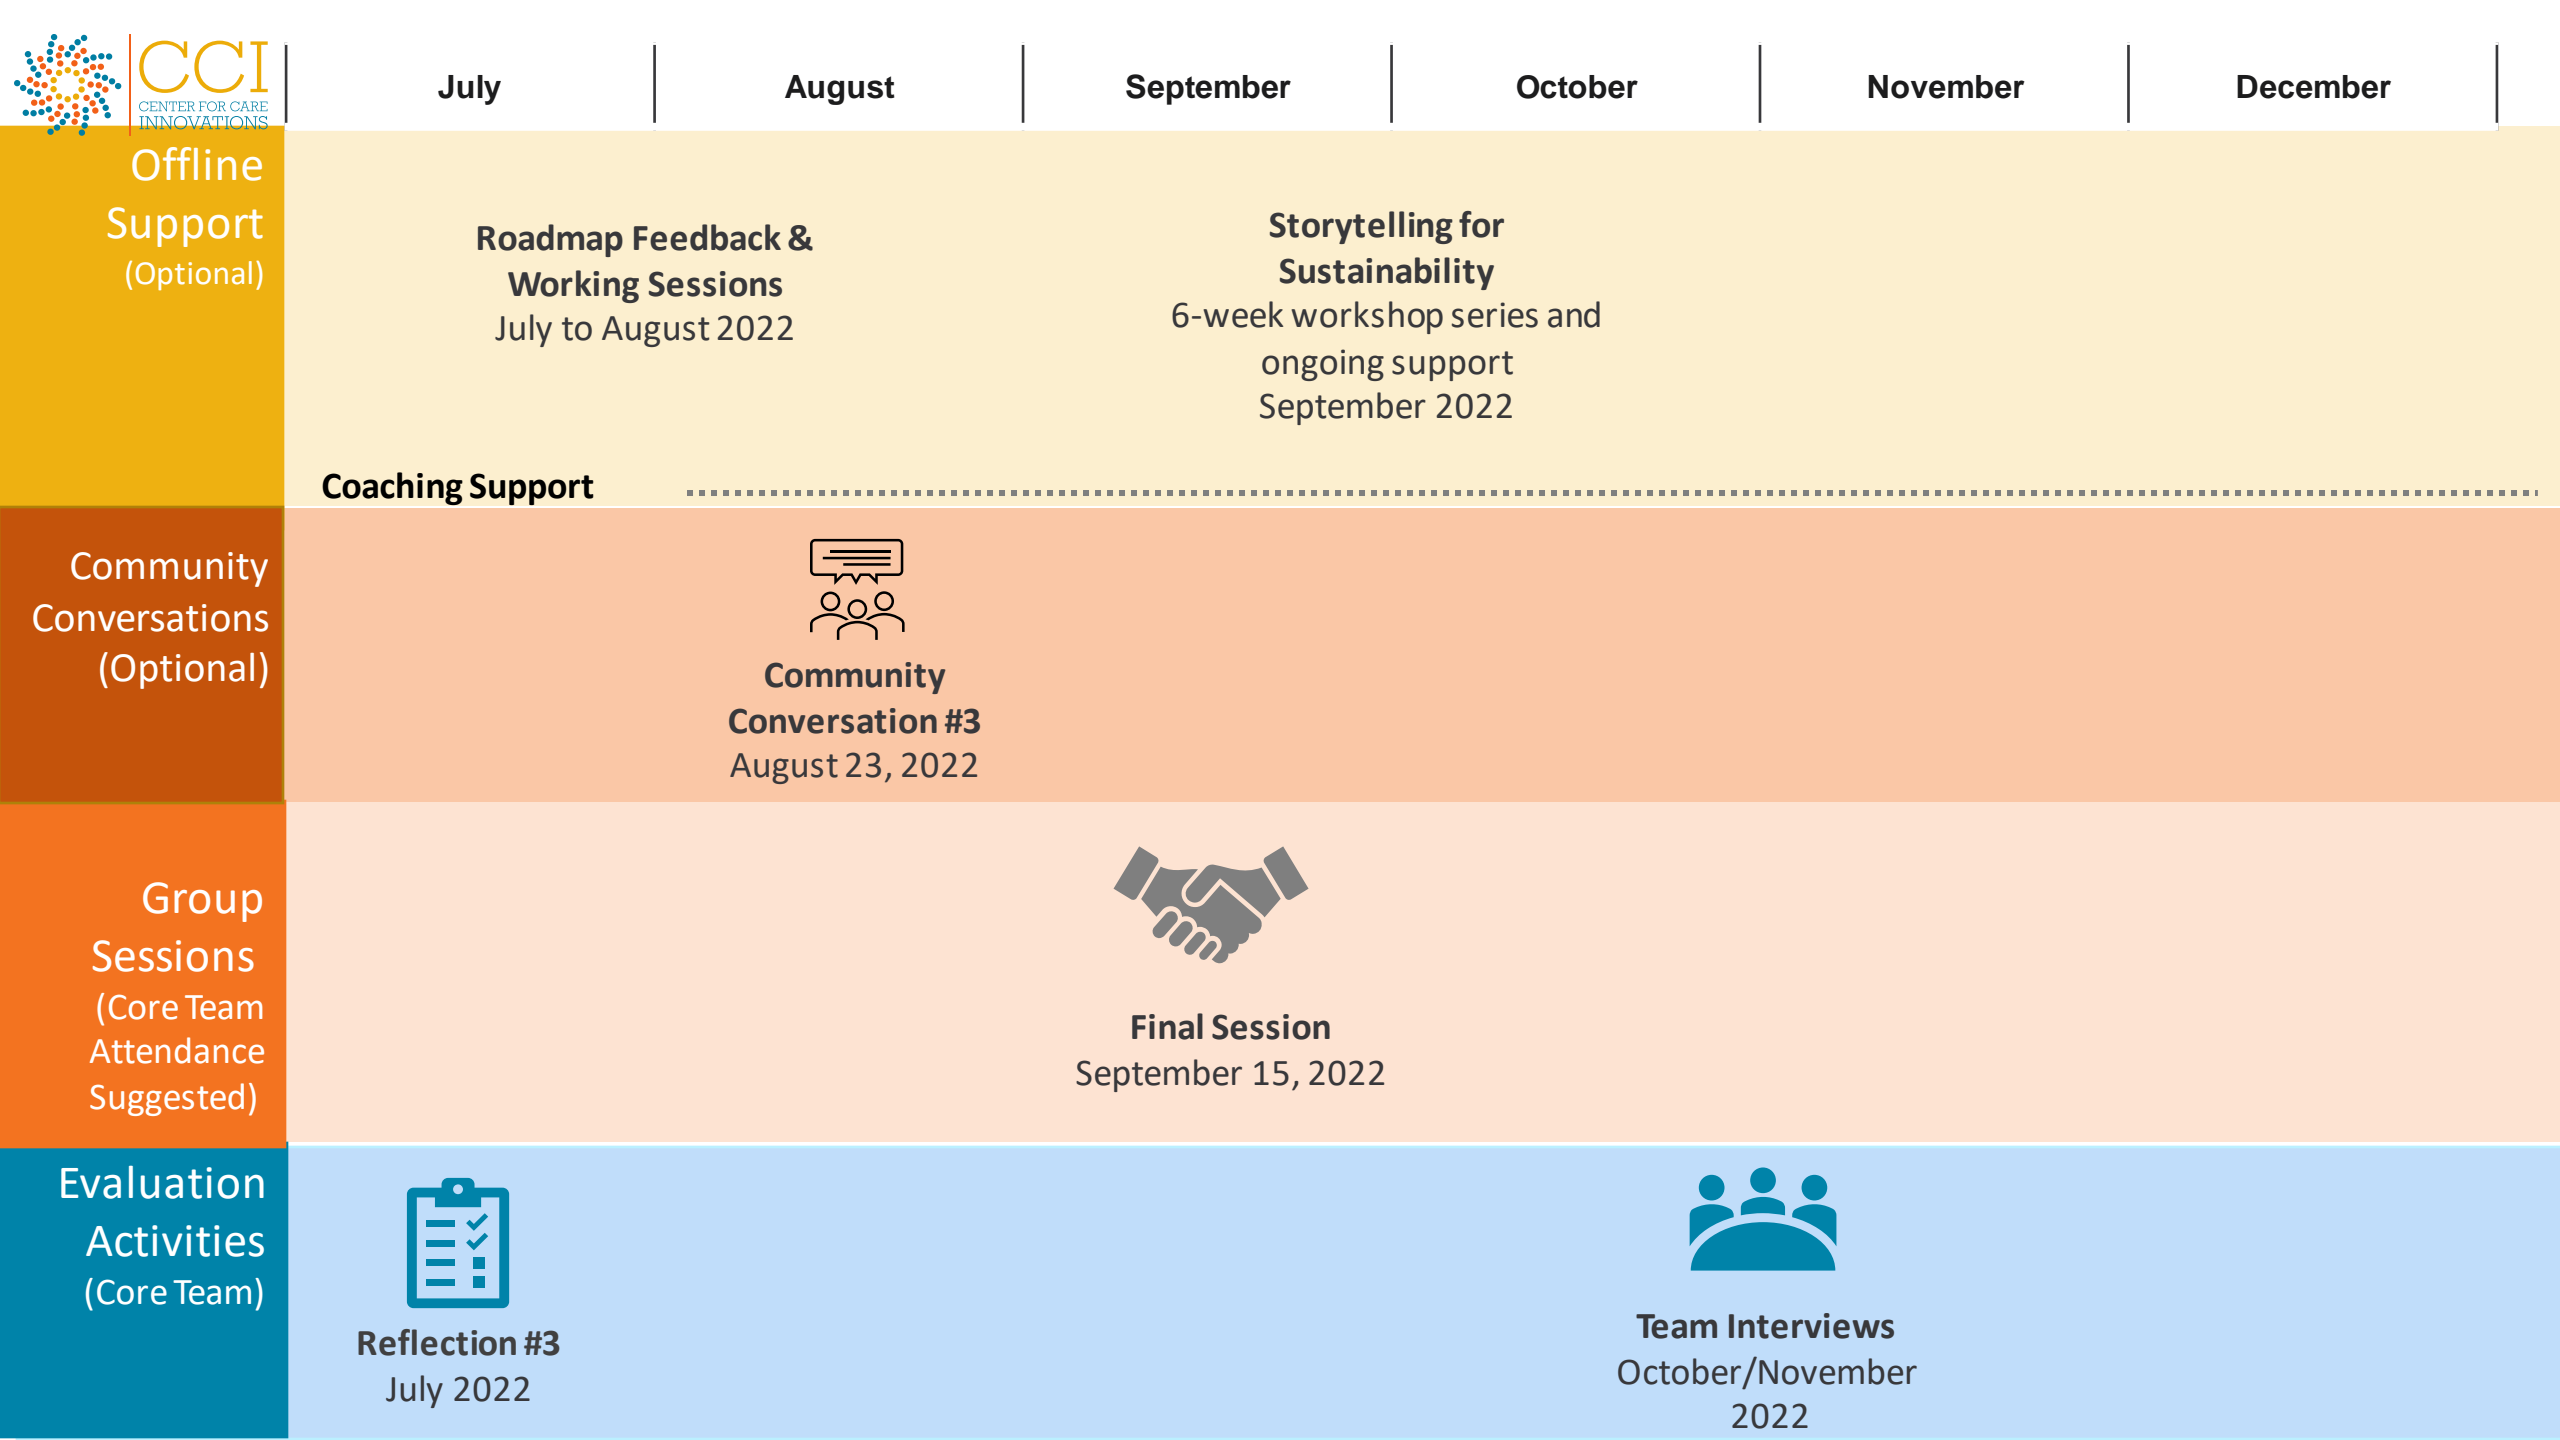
CCI
CENTER FOR CARE INNOVATIONS

| | July | August | September | October | November | December |
|---|---|---|---|---|---|---|

Offline Support (Optional)

Roadmap Feedback & Working Sessions
July to August 2022

Storytelling for Sustainability
6-week workshop series and ongoing support
September 2022

Coaching Support

Community Conversations (Optional)

Community Conversation #3
August 23, 2022

Group Sessions (Core Team Attendance Suggested)

Final Session
September 15, 2022

Evaluation Activities (Core Team)

Reflection #3
July 2022

Team Interviews
October/November 2022